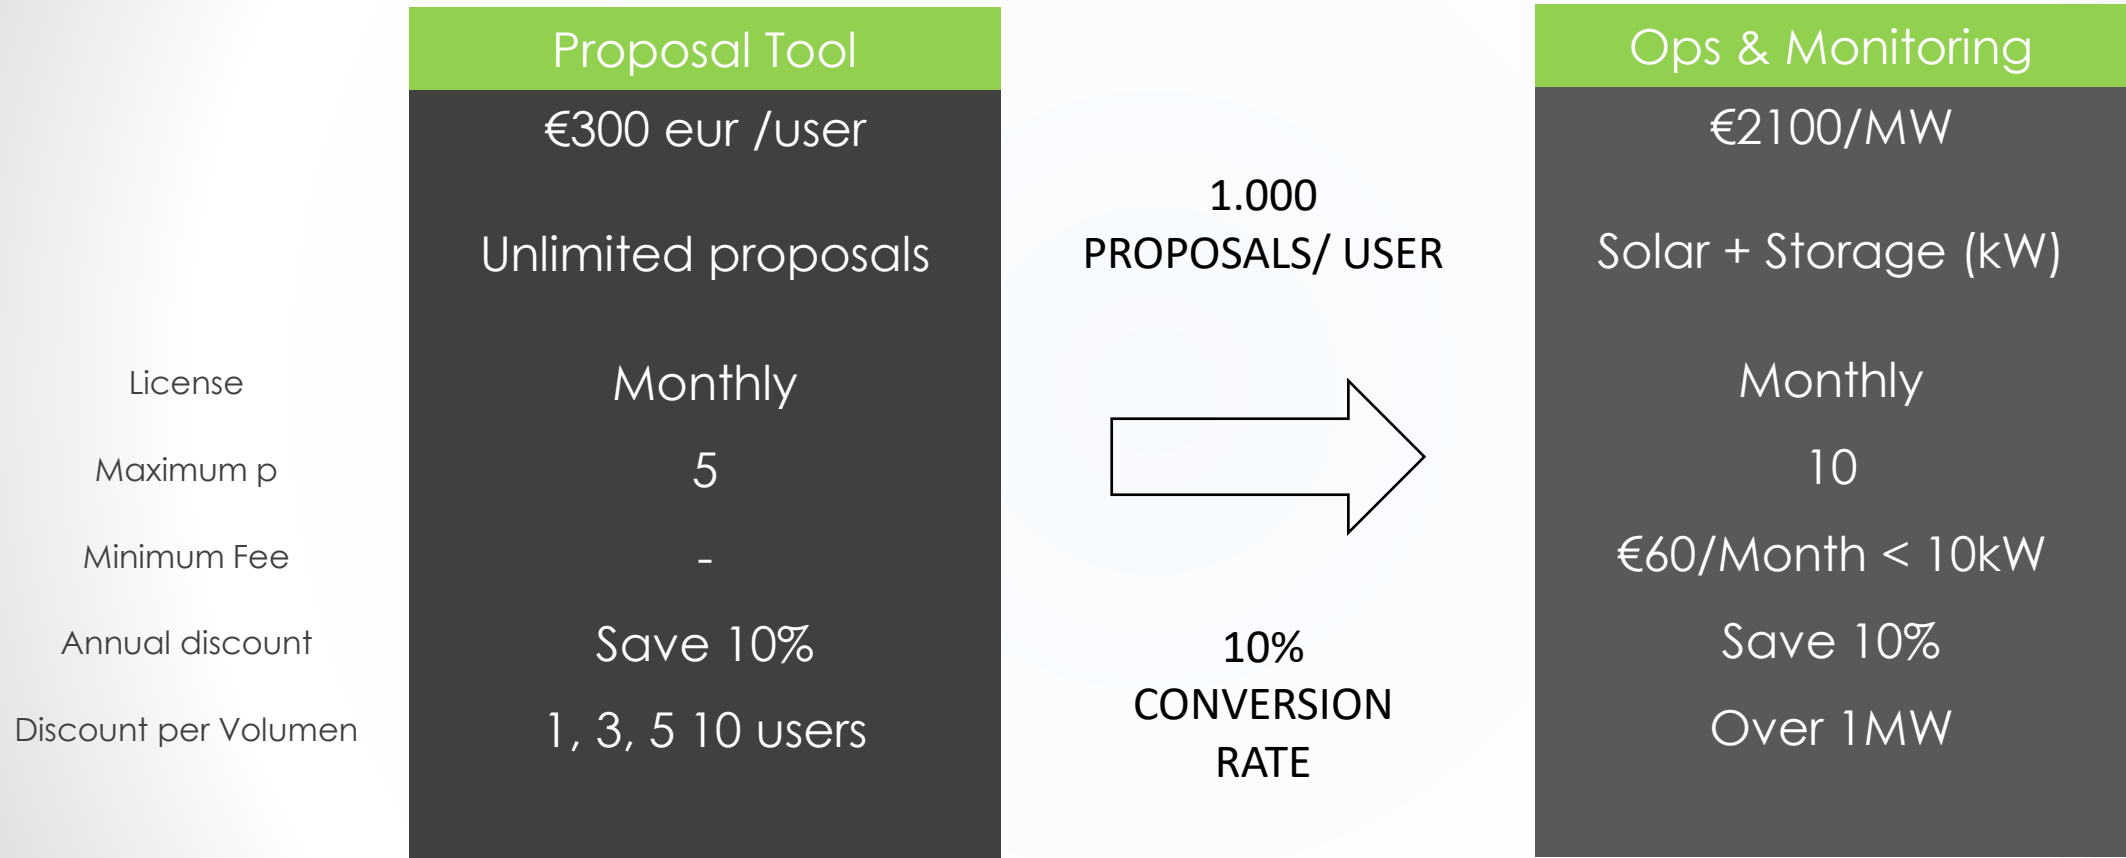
Proposal Tool

€300 eur /user

Unlimited proposals

Monthly

5

-

Save 10%

1, 3, 5 10 users

1.000 PROPOSALS/ USER

10% CONVERSION RATE

Ops & Monitoring

€2100/MW

Solar + Storage (kW)

Monthly

10

€60/Month < 10kW

Save 10%

Over 1MW

License

Maximum p

Minimum Fee

Annual discount

Discount per Volumen